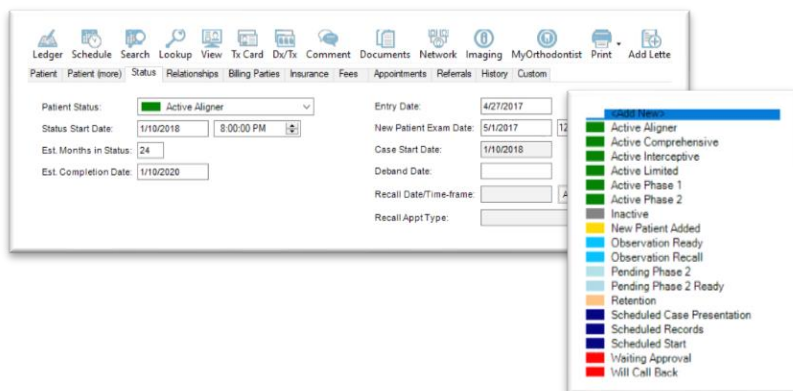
Ledger Schedule Search Lookup View Tx Card Dx/Tx Comment Documents Network Imaging MyOrthodontist Print Add Lette

Patient Patient (more) Status Relationships Billing Parties Insurance Fees Appointments Referrals History Custom

Patient Status: Active Aligner
Status Start Date: 1/10/2018 8:00:00 PM
Est. Months in Status: 24
Est. Completion Date: 1/10/2020

Entry Date: 4/27/2017
New Patient Exam Date: 5/1/2017 12
Case Start Date: 1/10/2018
Deband Date:
Recall Date/Time-frame: A
Recall Appt Type:

<Add New>
Active Aligner
Active Comprehensive
Active Interceptive
Active Limited
Active Phase 1
Active Phase 2
Inactive
New Patient Added
Observation Ready
Observation Recall
Pending Phase 2
Pending Phase 2 Ready
Retention
Scheduled Case Presentation
Scheduled Records
Scheduled Start
Waiting Approval
Will Call Back